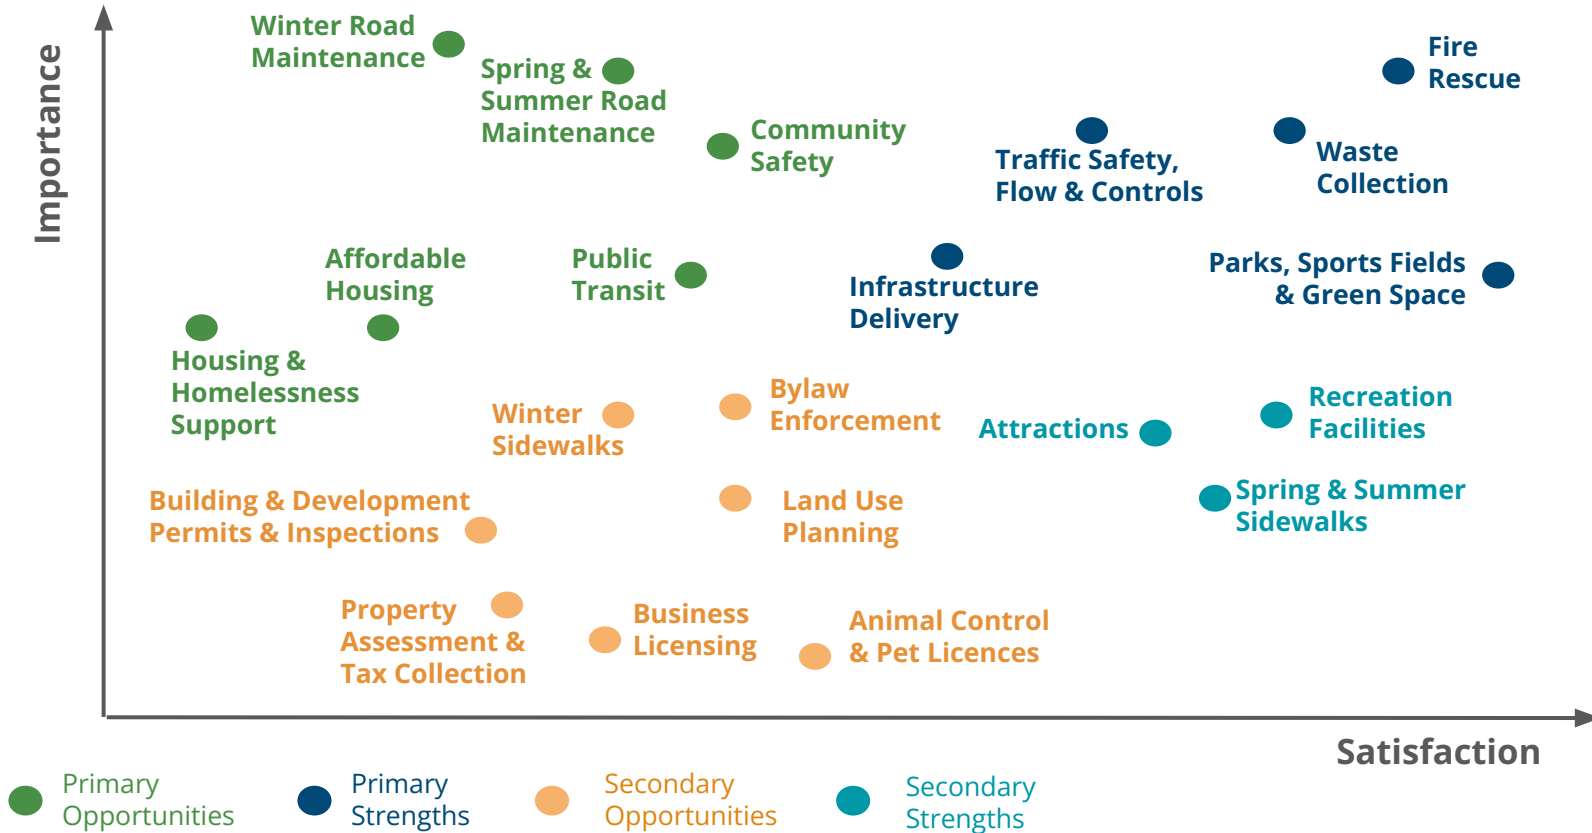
Importance

Winter Road Maintenance

Spring & Summer Road Maintenance

Community Safety

Fire Rescue

Traffic Safety, Flow & Controls

Waste Collection

Affordable Housing

Public Transit

Infrastructure Delivery

Parks, Sports Fields & Green Space

Housing & Homelessness Support

Winter Sidewalks

Bylaw Enforcement

Attractions

Recreation Facilities

Building & Development Permits & Inspections

Land Use Planning

Spring & Summer Sidewalks

Property Assessment & Tax Collection

Business Licensing

Animal Control & Pet Licences

Satisfaction

Primary Opportunities

Primary Strengths

Secondary Opportunities

Secondary Strengths